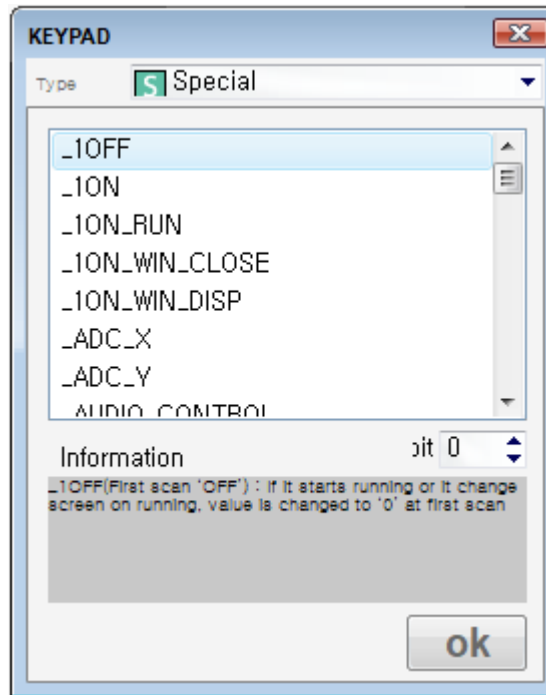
KEYPAD

Type S Special

_1OFF
_1ON
_1ON_RUN
_1ON_WIN_CLOSE
_1ON_WIN_DISP
_ADC_X
_ADC_Y
_AUDIO_CONTROL

Information
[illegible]it 0

_1OFF(First scan 'OFF') : If it starts running or it change screen on running, value is changed to '0' at first scan

ok